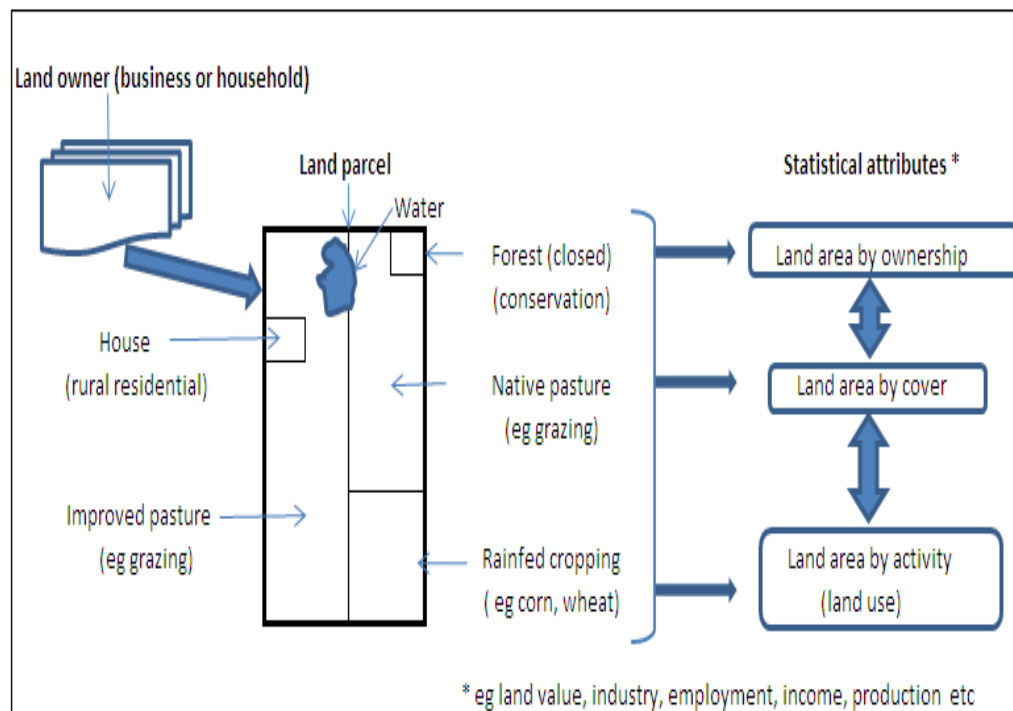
Land owner (business or household)

Land parcel

Water

Statistical attributes *

House (rural residential)

Improved pasture (eg grazing)

Forest (closed) (conservation)

Native pasture (eg grazing)

Rainfed cropping ( eg corn, wheat)

Land area by ownership

Land area by cover

Land area by activity (land use)

* eg land value, industry, employment, income, production etc